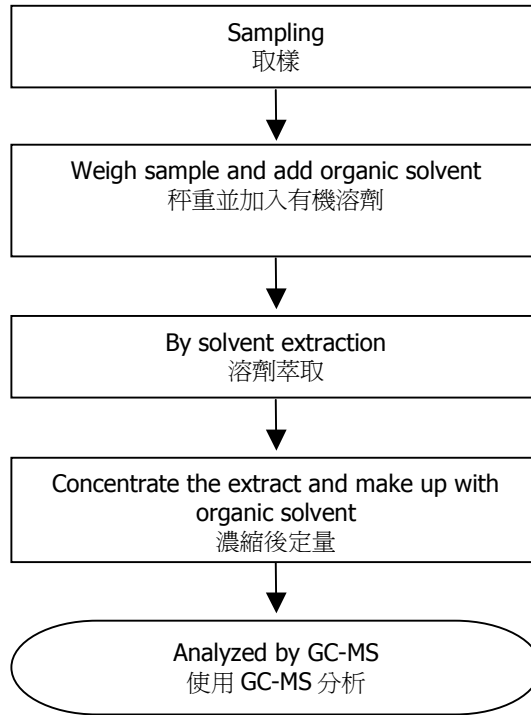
Sampling
取樣

Weigh sample and add organic solvent
秤重並加入有機溶劑

By solvent extraction
溶劑萃取

Concentrate the extract and make up with organic solvent
濃縮後定量

Analyzed by GC-MS
使用 GC-MS 分析